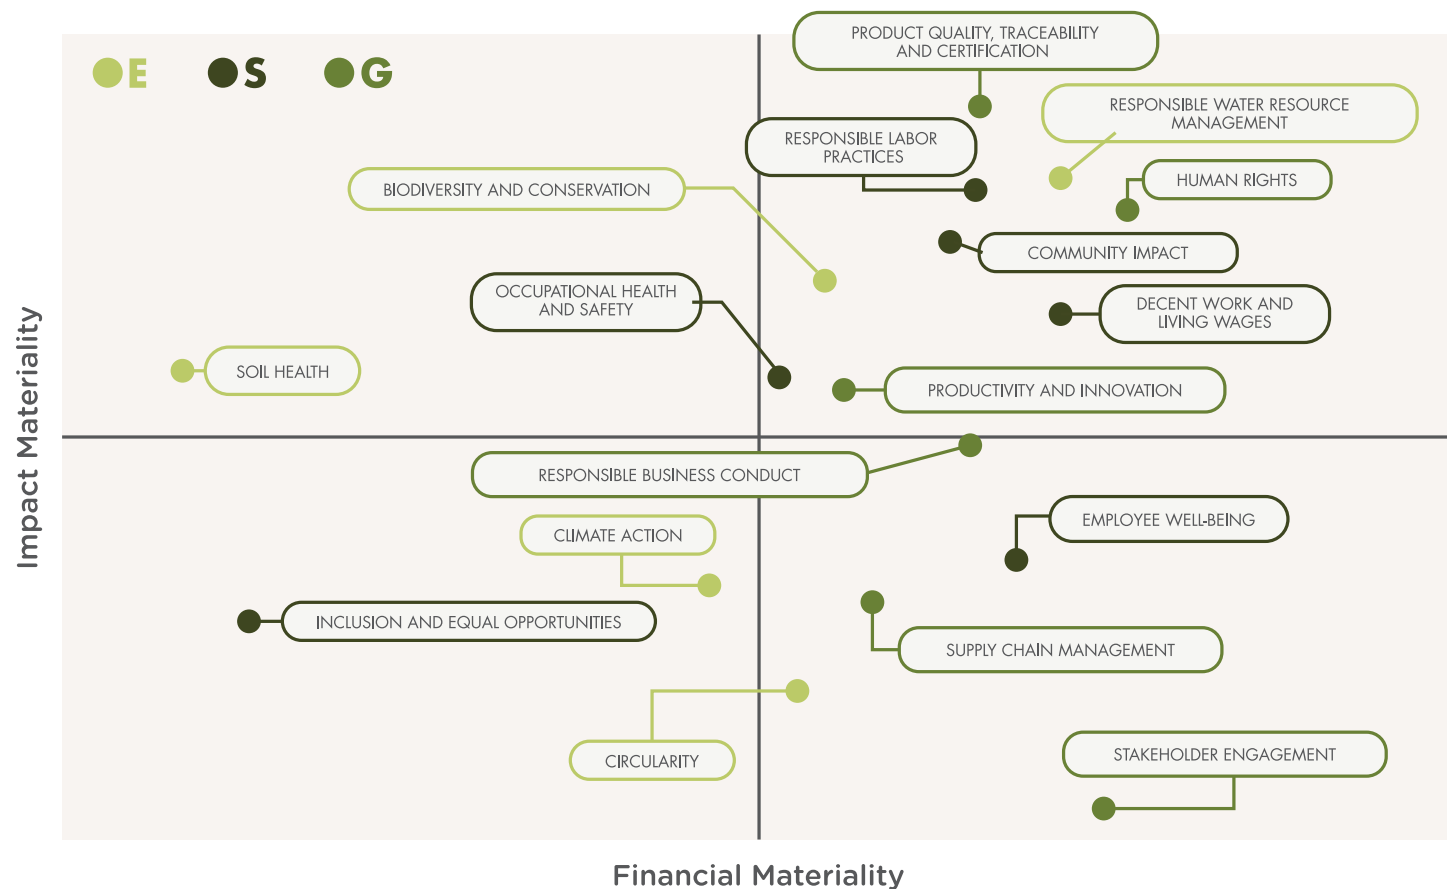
E S G

PRODUCT QUALITY, TRACEABILITY AND CERTIFICATION

RESPONSIBLE WATER RESOURCE MANAGEMENT

RESPONSIBLE LABOR PRACTICES

BIODIVERSITY AND CONSERVATION

HUMAN RIGHTS

COMMUNITY IMPACT

OCCUPATIONAL HEALTH AND SAFETY

DECENT WORK AND LIVING WAGES

SOIL HEALTH

PRODUCTIVITY AND INNOVATION

RESPONSIBLE BUSINESS CONDUCT

EMPLOYEE WELL-BEING

CLIMATE ACTION

INCLUSION AND EQUAL OPPORTUNITIES

SUPPLY CHAIN MANAGEMENT

CIRCULARITY

STAKEHOLDER ENGAGEMENT

Impact Materiality

Financial Materiality